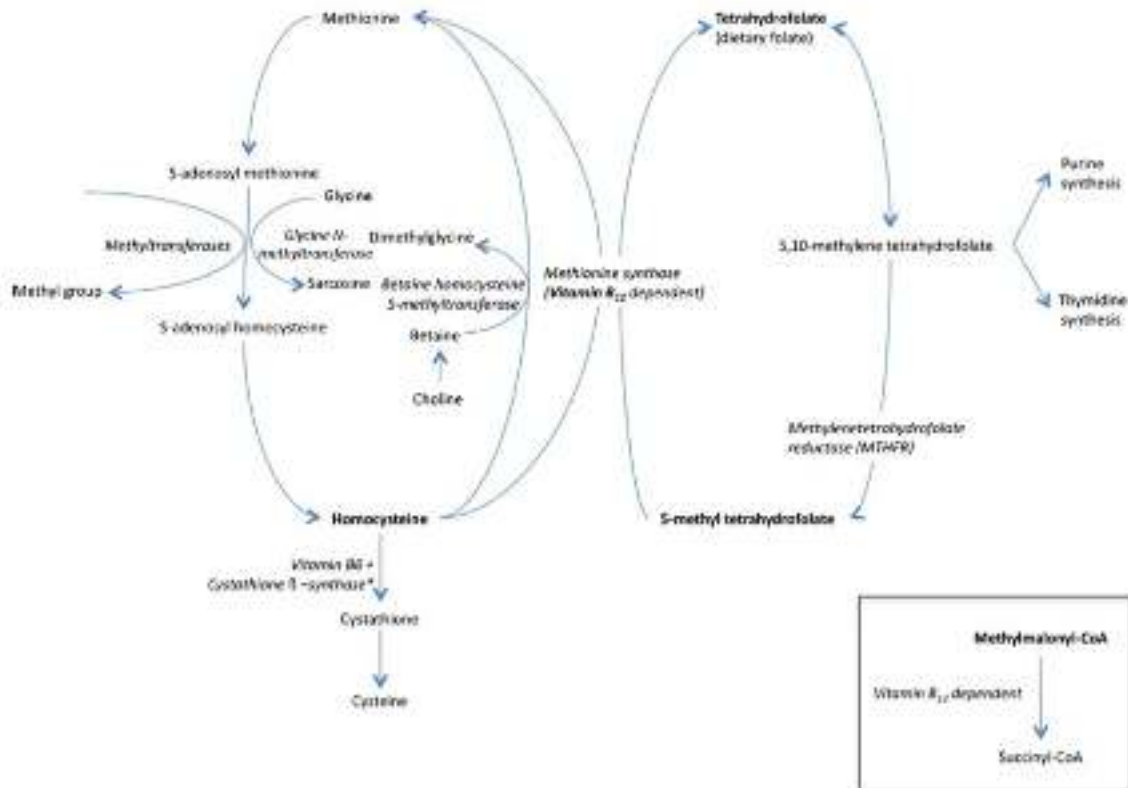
Methionine

S-adenosyl methionine

Glycine

Glycine N-methyltransferase

Methyltransferases

Methel group

Sarcosine

S-adenosyl homocysteine

Dimethylglycine

Betaine homocysteine S-methyltransferase

Betaine

Choline

Methionine synthase (Vitamin $B_{12}$ dependent)

Homocysteine

Vitamin B6 + Cystathione ß –synthase*

Cystathione

Cysteine

Tetrahydrofolate (dietary folate)

5,10-methylene tetrahydrofolate

Purine synthesis

Thymidine synthesis

Methylenetetrahydrofolate reductase (MTHFR)

5-methyl tetrahydrofolate

Methylmalonyl-CoA

Vitamin $B_{12}$ dependent

Succinyl-CoA